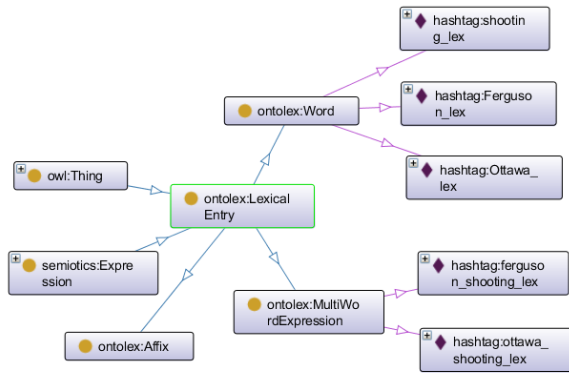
hashtag:shooting_lex

hashtag:Ferguson_lex

ontolex:Word

hashtag:Ottawa_lex

owl:Thing

ontolex:Lexical Entry

semiotics:Expression

hashtag:ferguson_shooting_lex

ontolex:MultiWordExpression

hashtag:ottawa_shooting_lex

ontolex:Affix